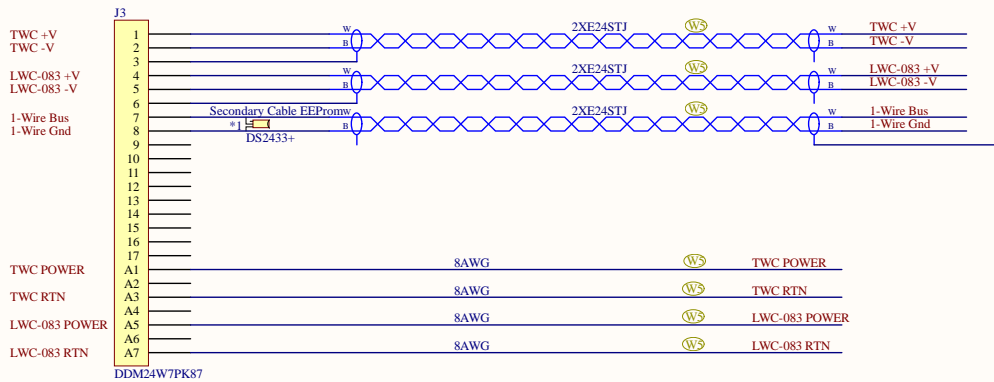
J3

TWC +V
TWC -V
LWC-083 +V
LWC-083 -V
1-Wire Bus
1-Wire Gnd

1
2
3
4
5
6
7
8
9
10
11
12
13
14
15
16
17
A1
A2
A3
A4
A5
A6
A7

W
B
2XE24STJ
W5
W
B
TWC +V
TWC -V

W
B
2XE24STJ
W5
W
B
LWC-083 +V
LWC-083 -V

Secondary Cable EEPromw
*1
DS2433+
W
B
2XE24STJ
W5
W
B
1-Wire Bus
1-Wire Gnd

TWC POWER
8AWG
W5
TWC POWER

TWC RTN
8AWG
W5
TWC RTN

LWC-083 POWER
8AWG
W5
LWC-083 POWER

LWC-083 RTN
8AWG
W5
LWC-083 RTN

DDM24W7PK87